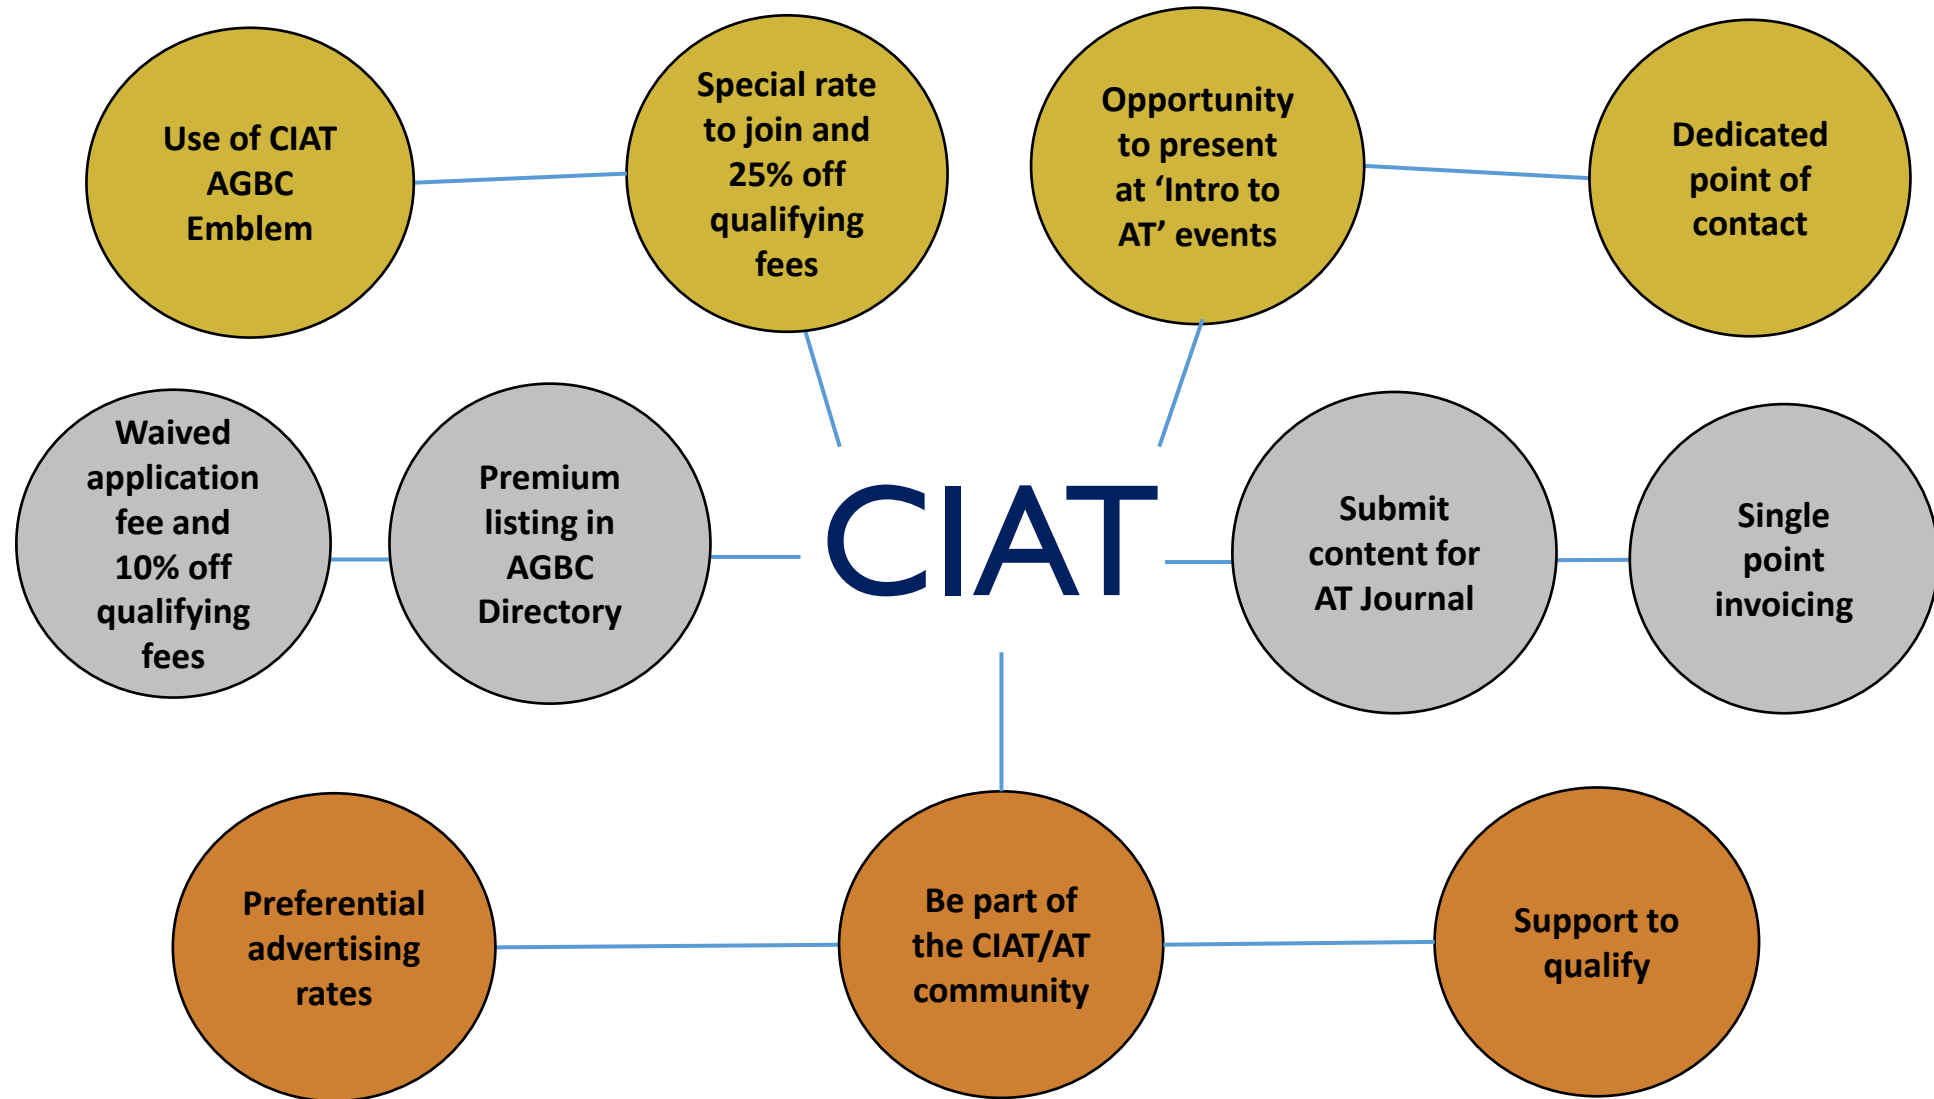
Use of CIAT AGBC Emblem

Special rate to join and 25% off qualifying fees

Opportunity to present at ‘Intro to AT’ events

Dedicated point of contact

Waived application fee and 10% off qualifying fees

Premium listing in AGBC Directory

CIAT

Submit content for AT Journal

Single point invoicing

Preferential advertising rates

Be part of the CIAT/AT community

Support to qualify